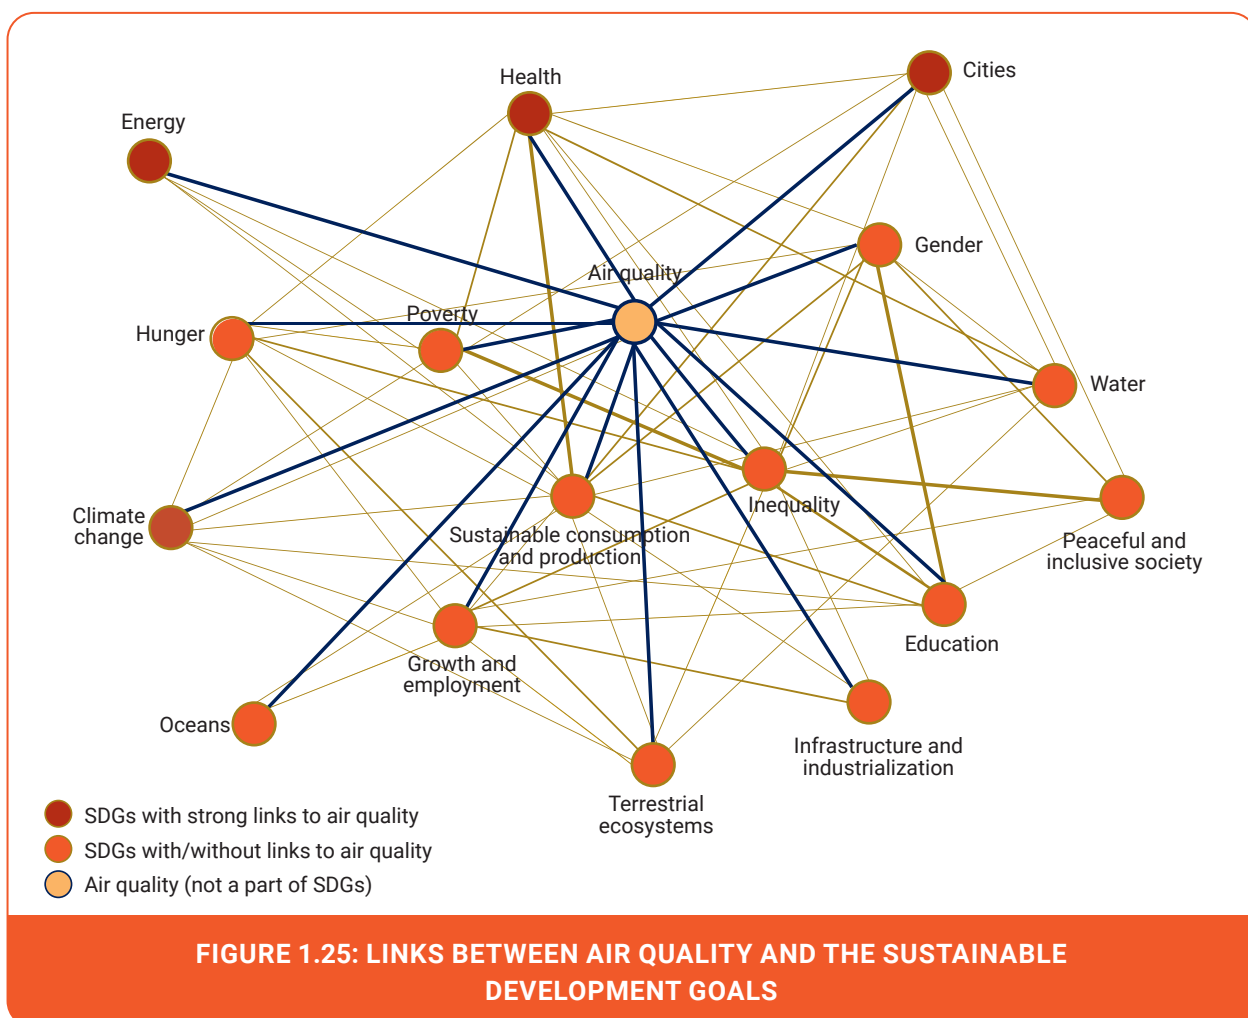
Health

Cities

Energy

Gender

Air quality

Poverty

Hunger

Water

Inequality

Climate change

Sustainable consumption and production

Peaceful and inclusive society

Education

Growth and employment

Oceans

Infrastructure and industrialization

Terrestrial ecosystems

SDGs with strong links to air quality

SDGs with/without links to air quality

Air quality (not a part of SDGs)

FIGURE 1.25: LINKS BETWEEN AIR QUALITY AND THE SUSTAINABLE DEVELOPMENT GOALS